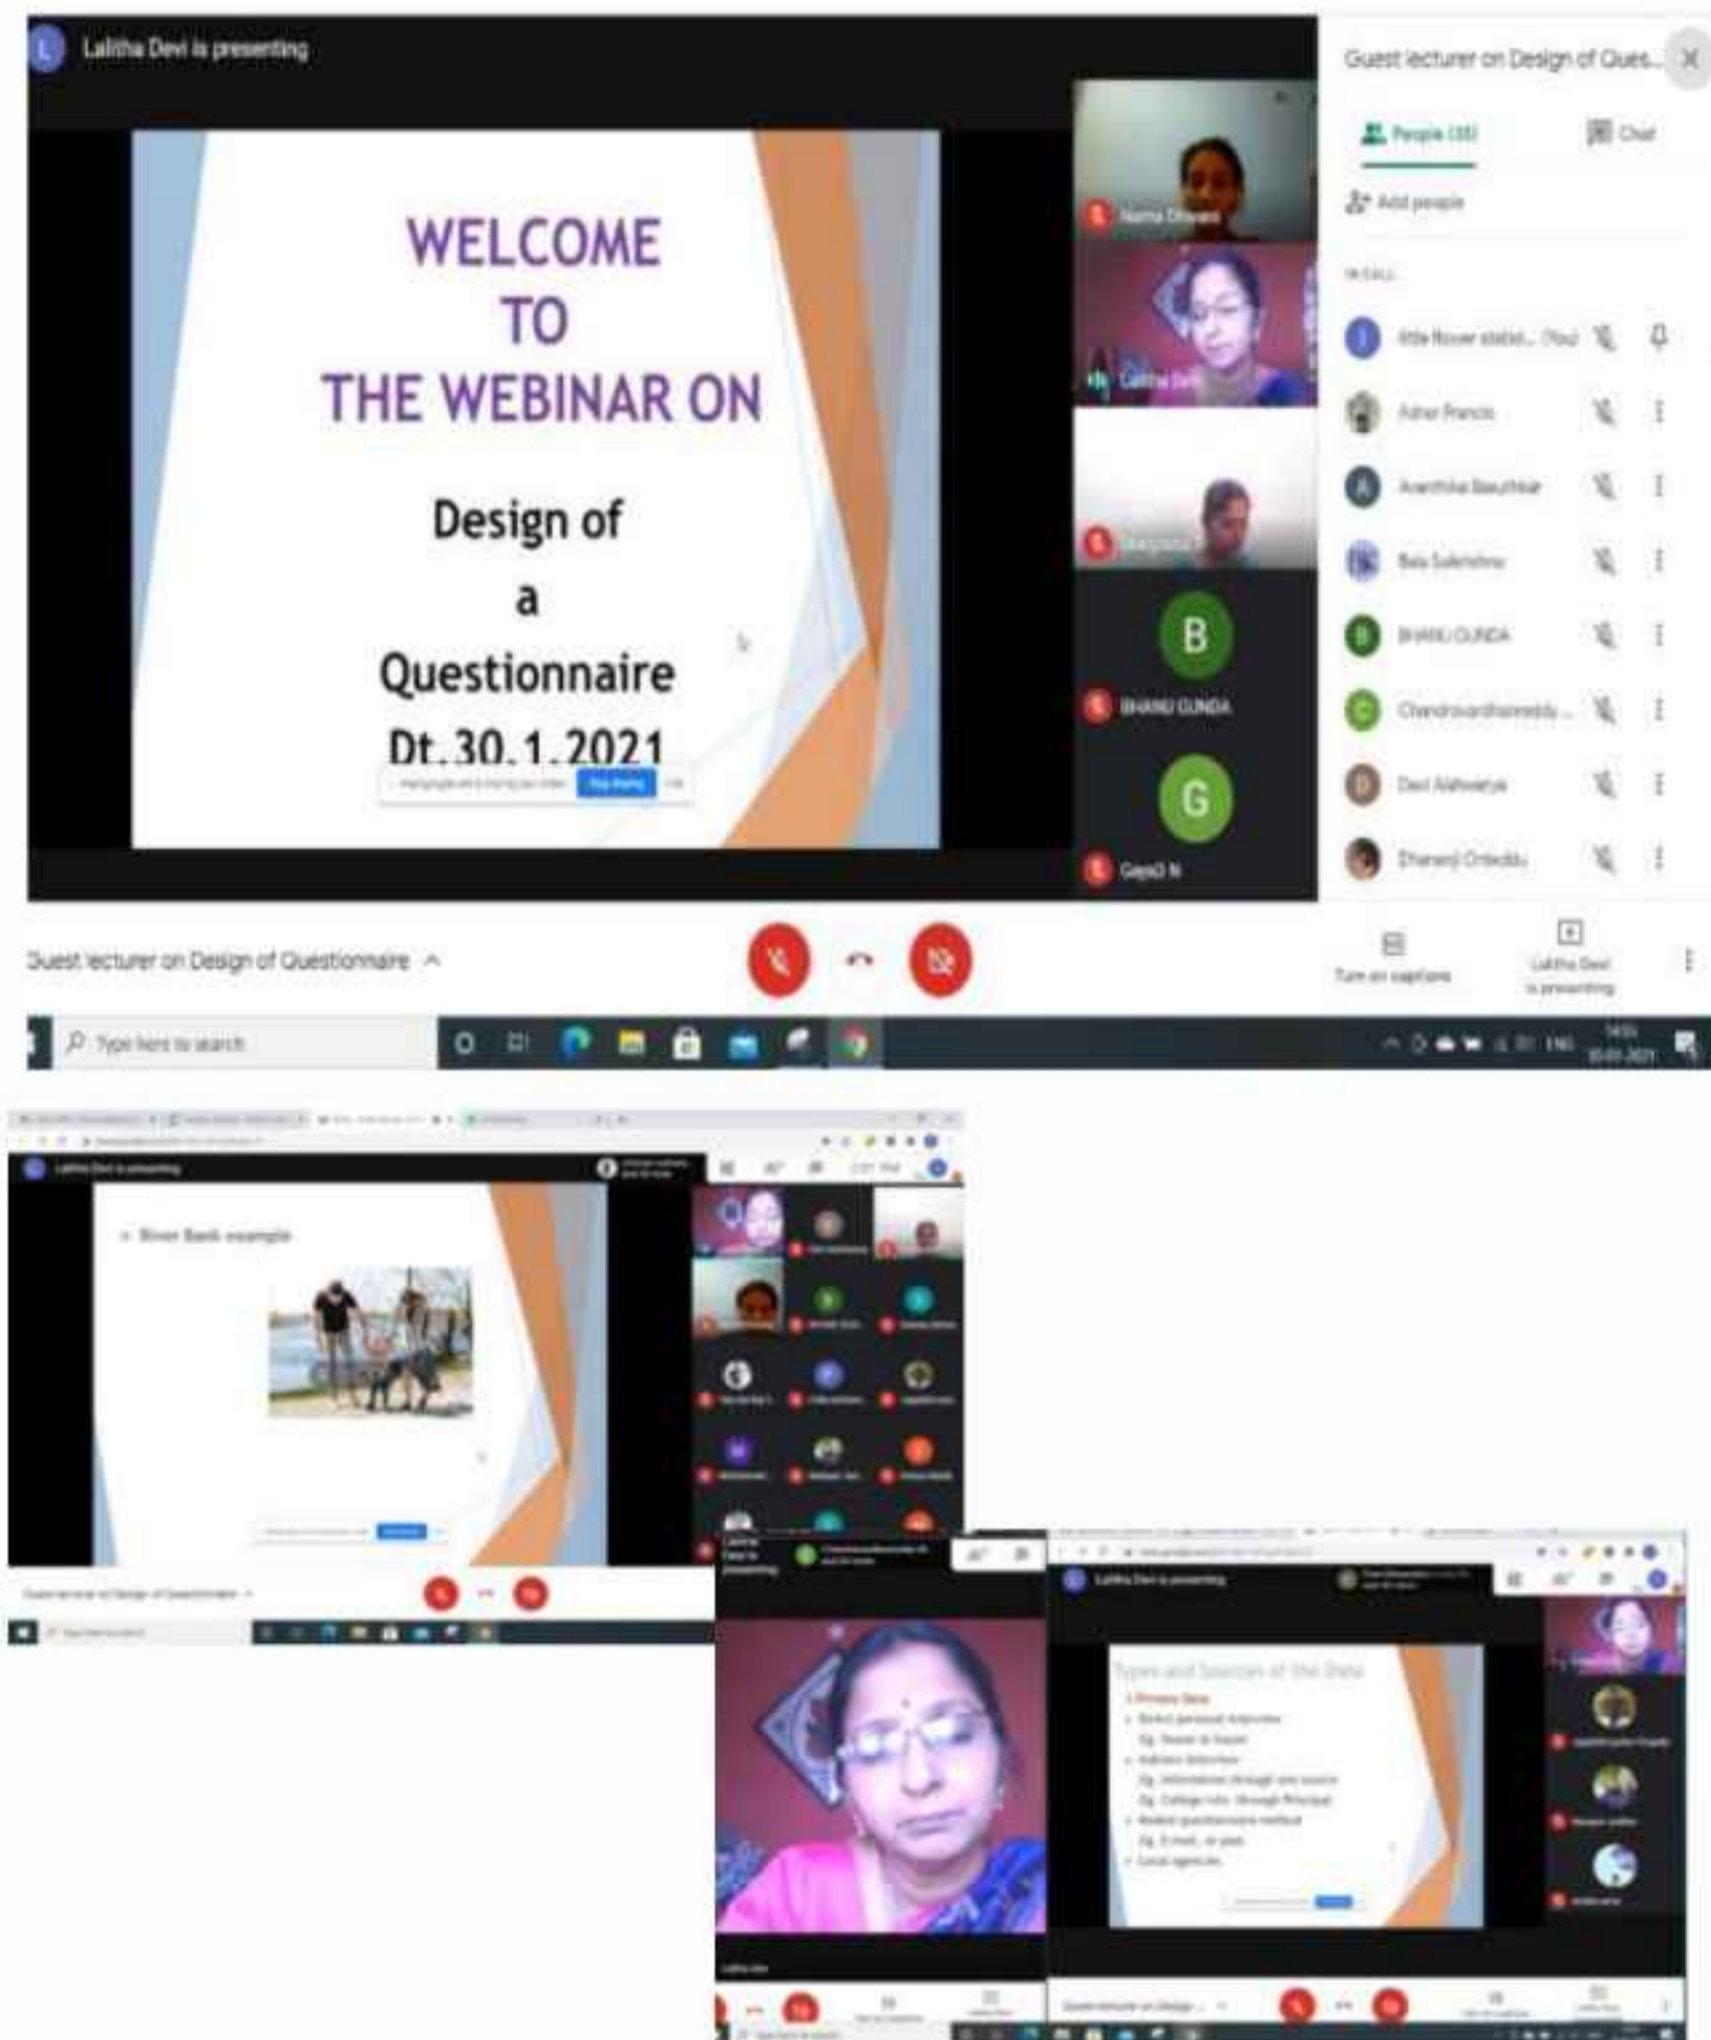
Lalitha Devi is presenting

WELCOME TO THE WEBINAR ON

Design of a Questionnaire Dt.30.1.2021

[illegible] Stop sharing

Naina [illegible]

Lalitha Devi

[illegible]

B

BHANU GUNDA

G

Gayatri N

Guest lecturer on Design of Ques...

People (35)

Chat

Add people

IN CALL

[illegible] (You)

Asher Francis

Ananthika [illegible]

Bala Subrahmanyam

BHANU GUNDA

Chandravardhanreddy...

Devi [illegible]

Dhananji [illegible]

Guest lecturer on Design of Questionnaire

Turn on captions

Lalitha Devi is presenting

Type here to search

ENG

Lalitha Devi is presenting

River Bank example

Guest lecturer on Design of Questionnaire

Type here to search

Lalitha Devi is presenting

Lalitha Devi is presenting

Types and Sources of the Data

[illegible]